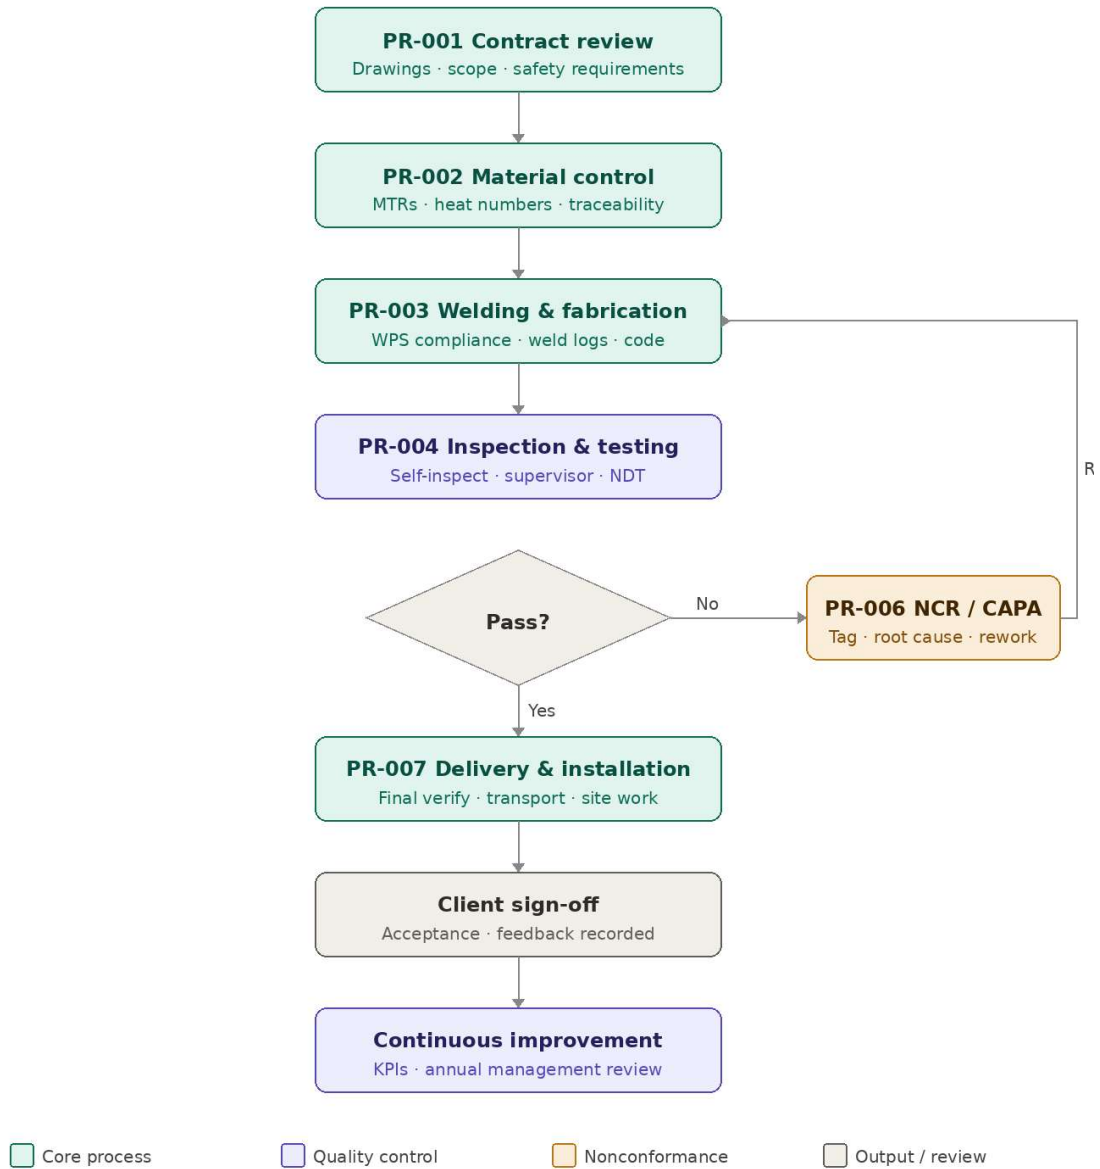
PR-001 Contract review
Drawings · scope · safety requirements

PR-002 Material control
MTRs · heat numbers · traceability

PR-003 Welding & fabrication
WPS compliance · weld logs · code

PR-004 Inspection & testing
Self-inspect · supervisor · NDT

R

Pass?

No

PR-006 NCR / CAPA
Tag · root cause · rework

Yes

PR-007 Delivery & installation
Final verify · transport · site work

Client sign-off
Acceptance · feedback recorded

Continuous improvement
KPIs · annual management review

Core process
Quality control
Nonconformance
Output / review